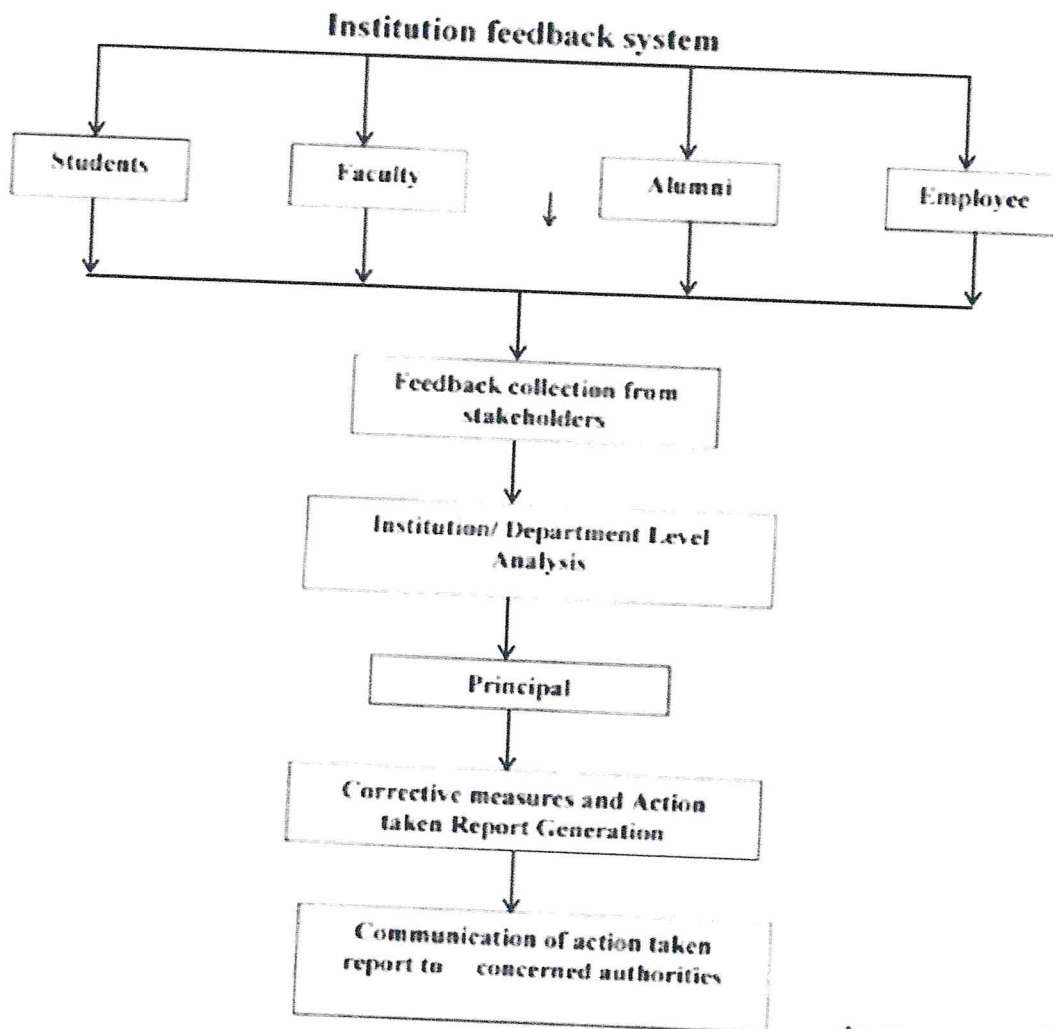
Institution feedback system

Students

Faculty

Alumni

Employee

Feedback collection from stakeholders

Institution/ Department Level Analysis

Principal

Corrective measures and Action taken Report Generation

Communication of action taken report to concerned authorities